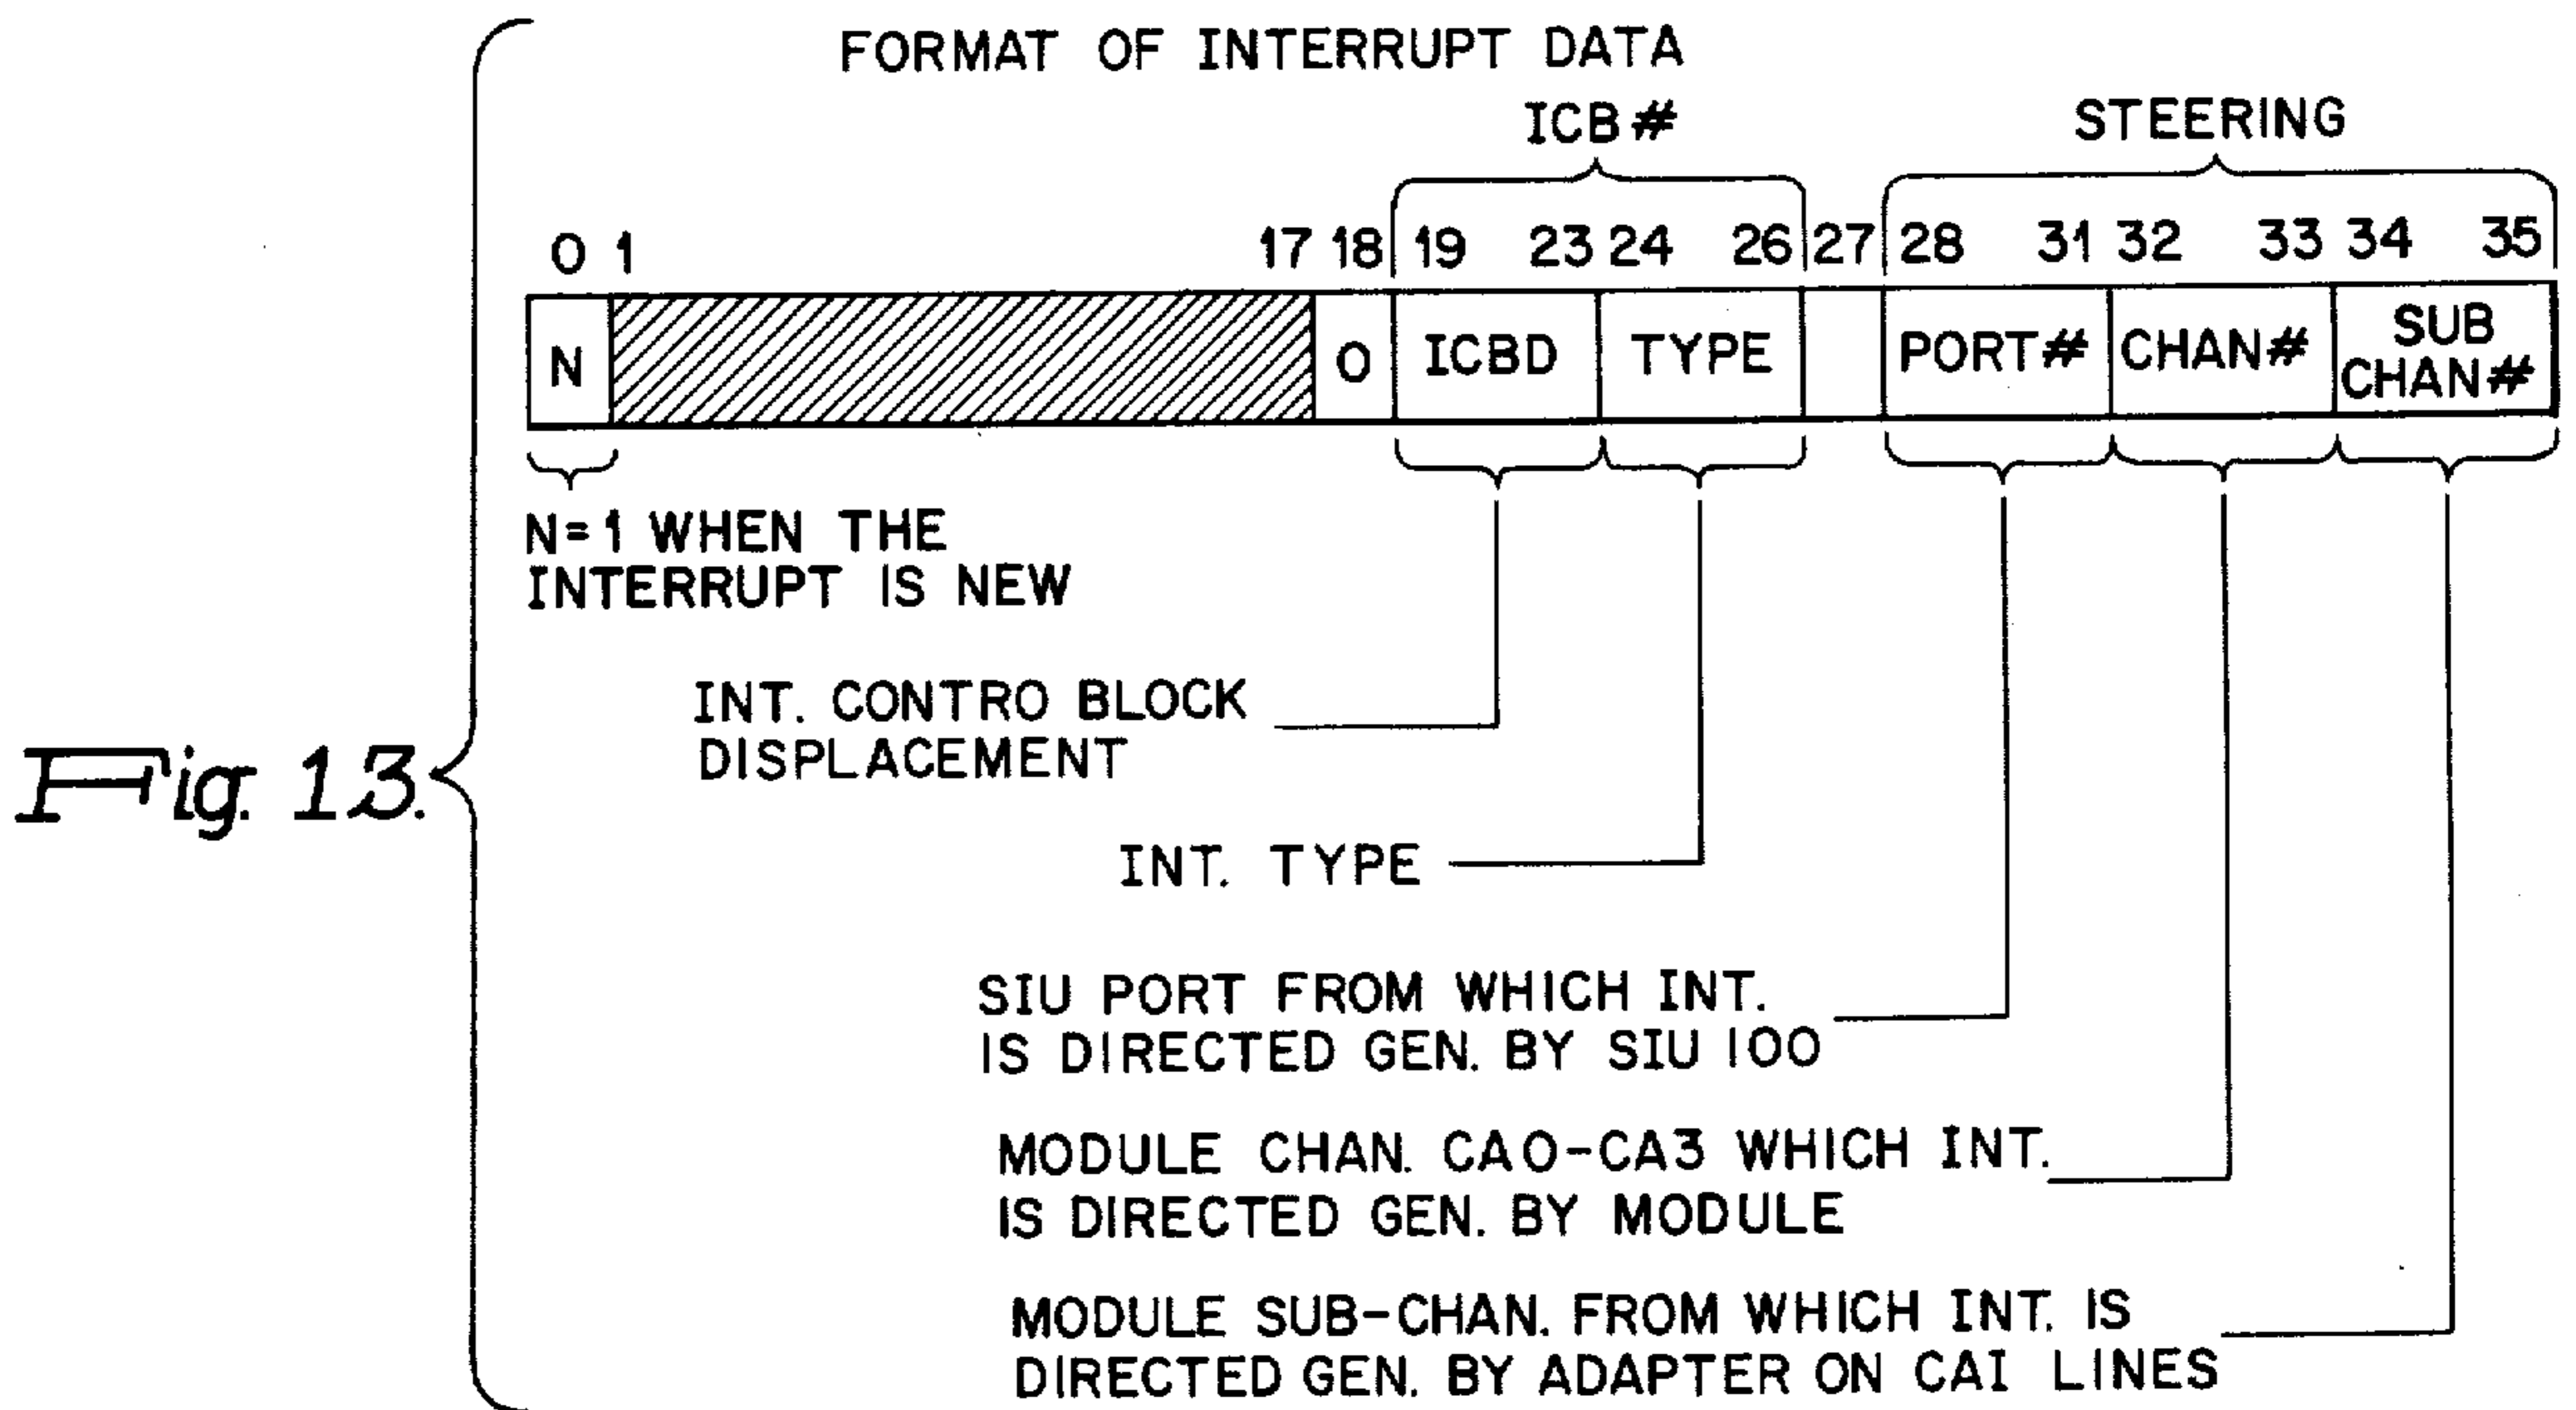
Fig. 13.

FORMAT OF INTERRUPT DATA

ICB #

STEERING

0 1 17 18 19 23 24 26 27 28 31 32 33 34 35

| N | | O | ICBD | TYPE | | PORT# | CHAN# | SUB CHAN# |
|---|---|---|---|---|---|---|---|---|

N=1 WHEN THE INTERRUPT IS NEW

INT. CONTRO BLOCK DISPLACEMENT

INT. TYPE

SIU PORT FROM WHICH INT. IS DIRECTED GEN. BY SIU 100

MODULE CHAN. CA0-CA3 WHICH INT. IS DIRECTED GEN. BY MODULE

MODULE SUB-CHAN. FROM WHICH INT. IS DIRECTED GEN. BY ADAPTER ON CAI LINES